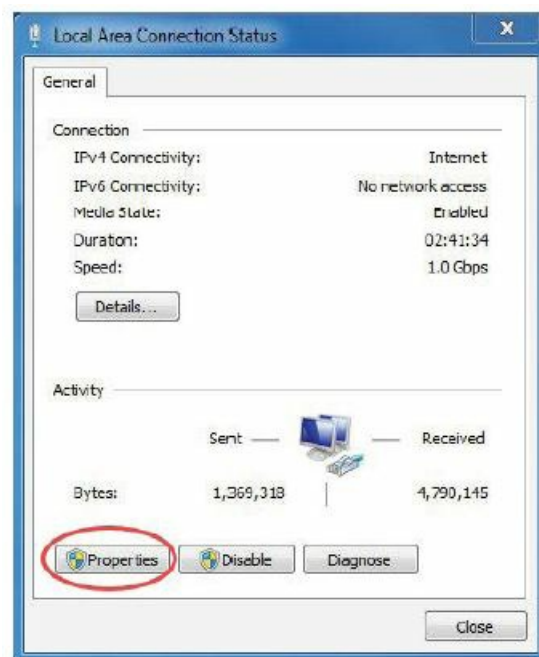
Local Area Connection Status

General

Connection

| | |
|---|---|
| IPv4 Connectivity: | Internet |
| IPv6 Connectivity: | No network access |
| Media State: | Enabled |
| Duration: | 02:41:34 |
| Speed: | 1.0 Gbps |

Details...

Activity

Sent — — Received

| | | |
|---|---|---|
| Bytes: | 1,369,318 | 4,790,145 |

Properties Disable Diagnose

Close